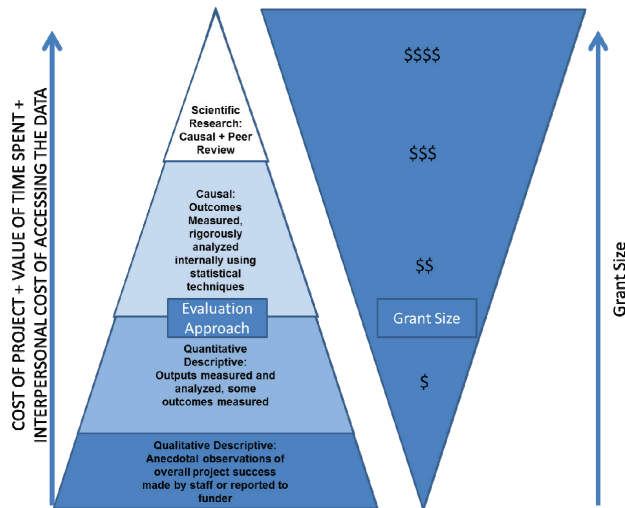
COST OF PROJECT + VALUE OF TIME SPENT + INTERPERSONAL COST OF ACCESSING THE DATA

Scientific Research: Causal + Peer Review

Causal: Outcomes Measured, rigorously analyzed internally using statistical techniques

Evaluation Approach

Quantitative Descriptive: Outputs measured and analyzed, some outcomes measured

Qualitative Descriptive: Anecdotal observations of overall project success made by staff or reported to funder

$$$$

$$$

$$

Grant Size

$

Grant Size